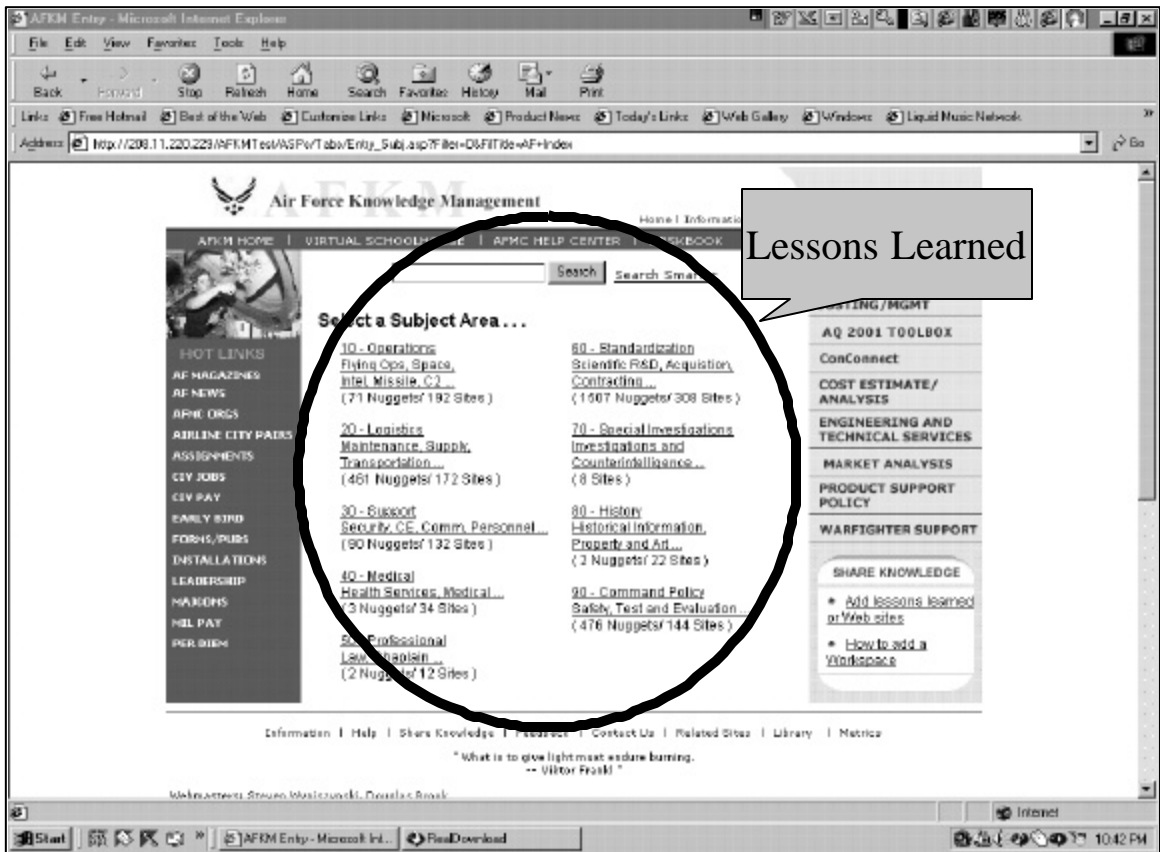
AFKM Entry - Microsoft Internet Explorer

File Edit View Favorites Tools Help

Back Forward Stop Refresh Home Search Favorites History Mail Print

Links Free Hotmail Best of the Web Customize Links Microsoft Product News Today's Links Web Gallery Windows Liquid Music Network

Address http://208.11.220.229/AFKMTest/ASPs/Tabs/Entry_Subj.asp?Filter=D&FillTitle=AF+Index

Go

Air Force Knowledge Management

Home | Informatio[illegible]

AFKM HOME | VIRTUAL SCHOOLH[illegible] | AFMC HELP CENTER | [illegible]SKBOOK

Lessons Learned

Search Search Smar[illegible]

Select a Subject Area . . .

HOT LINKS
AF MAGAZINES
AF NEWS
AFMC ORGS
AIRLINE CITY PAIRS
ASSIGNMENTS
CIV JOBS
CIV PAY
EARLY BIRD
FORMS/PUBS
INSTALLATIONS
LEADERSHIP
MAJCOMS
MIL PAY
PER DIEM

10 - Operations
Flying Ops, Space, Intel, Missile, C2 ...
(71 Nuggets/ 192 Sites)

20 - Logistics
Maintenance, Supply, Transportation ...
(461 Nuggets/ 172 Sites)

30 - Support
Security, CE, Comm, Personnel ...
(90 Nuggets/ 132 Sites)

40 - Medical
Health Services, Medical ...
(3 Nuggets/ 34 Sites)

5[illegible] Professional
La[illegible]
(2 Nugg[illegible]/ 12 Sites)

60 - Standardization
Scientific R&D, Acquistion, Contracting ...
(1607 Nuggets/ 308 Sites)

70 - Special Investigations
Investigations and Counterintelligence ...
(8 Sites)

80 - History
Historical Information, Property and Art ...
(2 Nuggets/ 22 Sites)

90 - Command Policy
Safety, Test and Evaluation ...
(476 Nuggets/ 144 Sites)

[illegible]STING/MGMT
AQ 2001 TOOLBOX
ConConnect
COST ESTIMATE/ ANALYSIS
ENGINEERING AND TECHNICAL SERVICES
MARKET ANALYSIS
PRODUCT SUPPORT POLICY
WARFIGHTER SUPPORT

SHARE KNOWLEDGE
• Add lessons learned or Web sites
• How to add a Workspace

Information | Help | Share Knowledge | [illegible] | Contact Us | Related Sites | Library | Metrics

" What is to give light must endure burning. -- Viktor Frankl "

Webmasters: Steven Wasilczewski, Douglas Brook

Internet

Start | AFKM Entry - Microsoft Int... | RealDownload | 10:42 PM